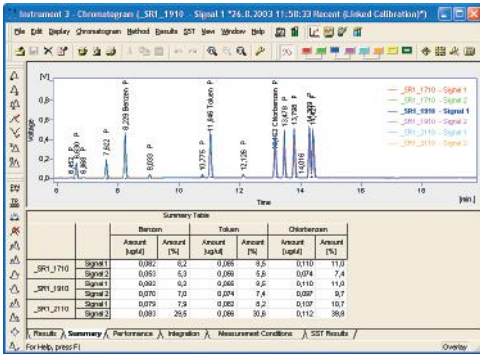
Instrument 2 - Chromatogram (_SR1_1910 - Signal 1 *26.8.2003 11:58:33 Recent (Linked Calibration)*)

File Edit Display Chromatogram Method Results SST View Window Help

[V]

0,8

0,6

0,4

0,2

0,0

Voltage

6,453 P
6,750 P
6,966 P
7,822 P
8,229 Benzen P
9,003 P
10,776 P
11,046 Toluen P
12,126 P
13,462 Chlorbenzen P
13,478 P
13,748 P
14,016
14,297 P
14,410 P

6 7 8 9 10 11 12 13 14 15 16 17 18

Time [min]

_SR1_1710 - Signal 1
_SR1_1710 - Signal 2
_SR1_1910 - Signal 1
_SR1_1910 - Signal 2
_SR1_2110 - Signal 1
_SR1_2110 - Signal 2

Summary Table

| | | Benzen | | Toluen | | Chlorbenzen | |
|---|---|---|---|---|---|---|---|
| | | Amount [ug/ul] | Amount [%] | Amount [ug/ul] | Amount [%] | Amount [ug/ul] | Amount [%] |
| _SR1_1710 | Signal 1 | 0,082 | 8,2 | 0,086 | 8,6 | 0,110 | 11,0 |
| | Signal 2 | 0,053 | 6,3 | 0,056 | 5,6 | 0,074 | 7,4 |
| _SR1_1910 | Signal 1 | 0,082 | 8,2 | 0,086 | 8,6 | 0,110 | 11,0 |
| | Signal 2 | 0,070 | 7,0 | 0,074 | 7,4 | 0,097 | 9,7 |
| _SR1_2110 | Signal 1 | 0,079 | 7,9 | 0,082 | 8,2 | 0,107 | 10,7 |
| | Signal 2 | 0,083 | 26,5 | 0,066 | 30,6 | 0,112 | 39,8 |

Results / Summary / Performance / Integration / Measurement Conditions / SST Results

For Help, press F1

Overlay